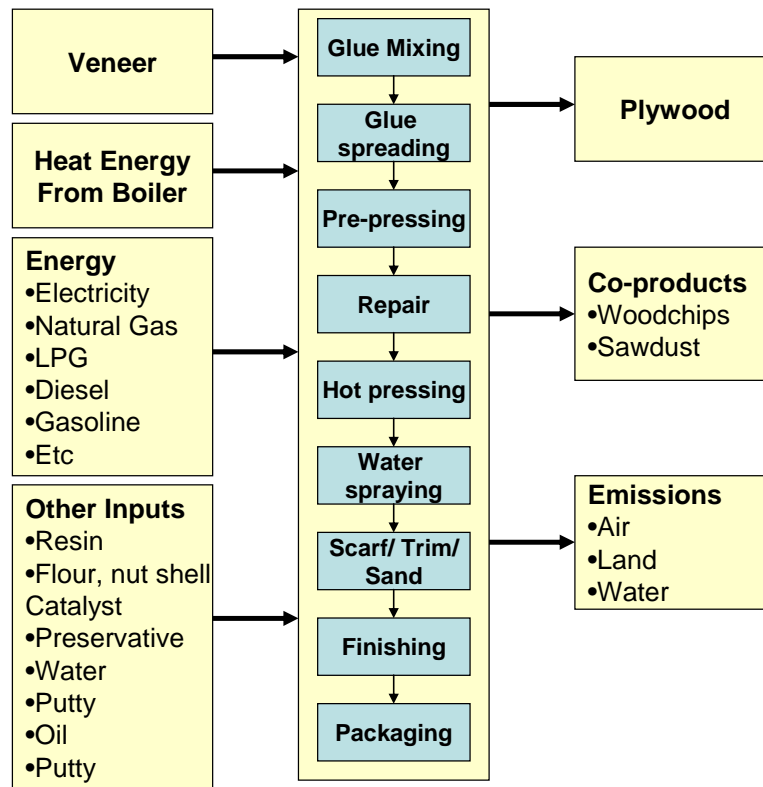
Veneer

Heat Energy From Boiler

Energy
•Electricity
•Natural Gas
•LPG
•Diesel
•Gasoline
•Etc

Other Inputs
•Resin
•Flour, nut shell Catalyst
•Preservative
•Water
•Putty
•Oil
•Putty

Glue Mixing

Glue spreading

Pre-pressing

Repair

Hot pressing

Water spraying

Scarf/ Trim/ Sand

Finishing

Packaging

Plywood

Co-products
•Woodchips
•Sawdust

Emissions
•Air
•Land
•Water